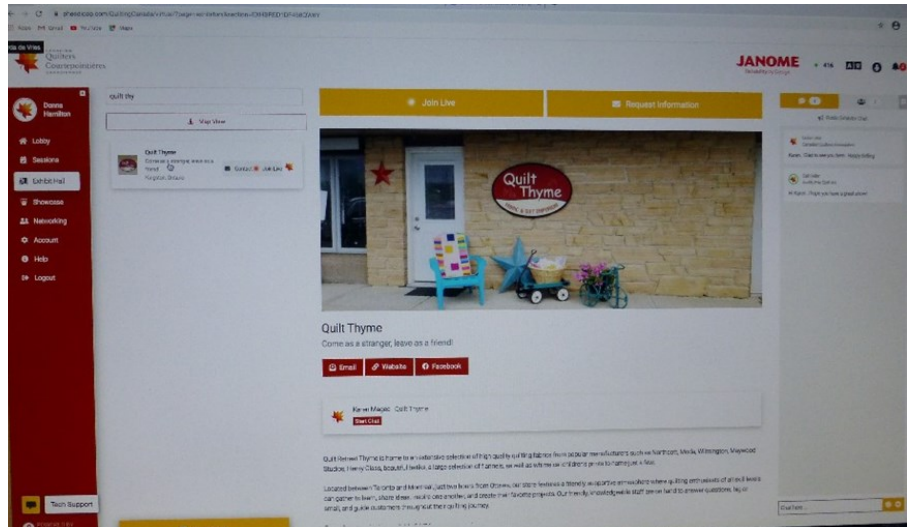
Apps M Gmail YouTube Maps

Quilters Courtepointières

JANOME

Donna Hamilton

Lobby
Sessions
Exhibit Hall
Showcase
Networking
Account
Help
Logout

quilt thy

Map View

Quilt Thyme
Come as a stranger, leave as a friend!
Kingston, Ontario

Contact Join Live

Join Live

Request Information

Quilt Thyme

Quilt Thyme

Come as a stranger, leave as a friend!

Email Website Facebook

Karen Magee Quilt Thyme
Start Chat

Quilt Thyme is home to an extensive selection of high quality quilting fabrics from popular manufacturers such as Northcott, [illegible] Wilmington, Maywood Studios, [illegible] a large selection of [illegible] as well as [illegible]

Located between Toronto and Montreal, just two hours from Ottawa, our store features a friendly, supportive atmosphere where quilting enthusiasts of all skill levels can gather to learn, share ideas, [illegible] and create their favorite projects. Our friendly, knowledgeable staff are on hand to answer questions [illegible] and guide customers throughout their quilting journey.

Tech Support